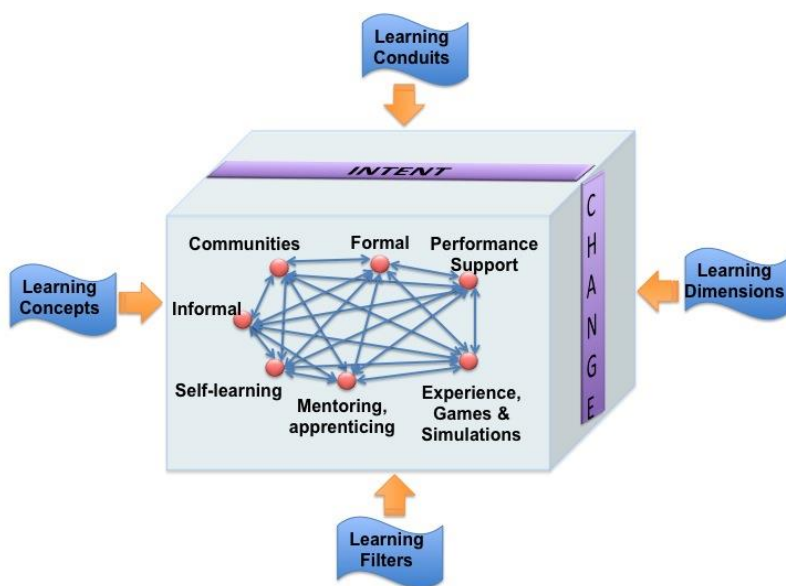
Learning Conduits

INTENT

C
H
A
N
G
E

Learning Concepts

Learning Dimensions

Communities

Formal

Performance Support

Informal

Self-learning

Mentoring, apprenticing

Experience, Games & Simulations

Learning Filters